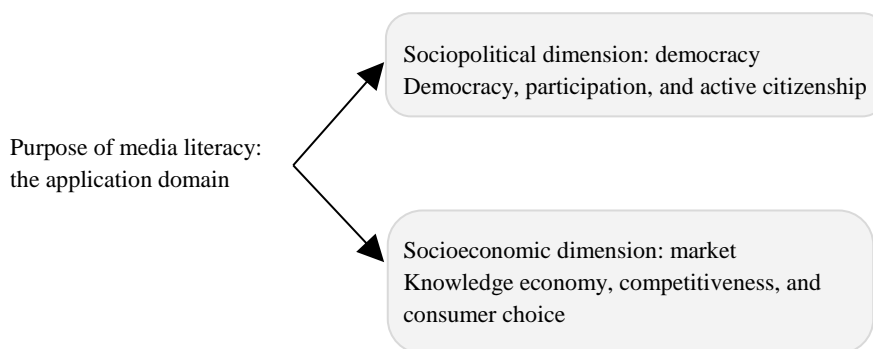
Purpose of media literacy: the application domain

Sociopolitical dimension: democracy
Democracy, participation, and active citizenship

Socioeconomic dimension: market
Knowledge economy, competitiveness, and consumer choice